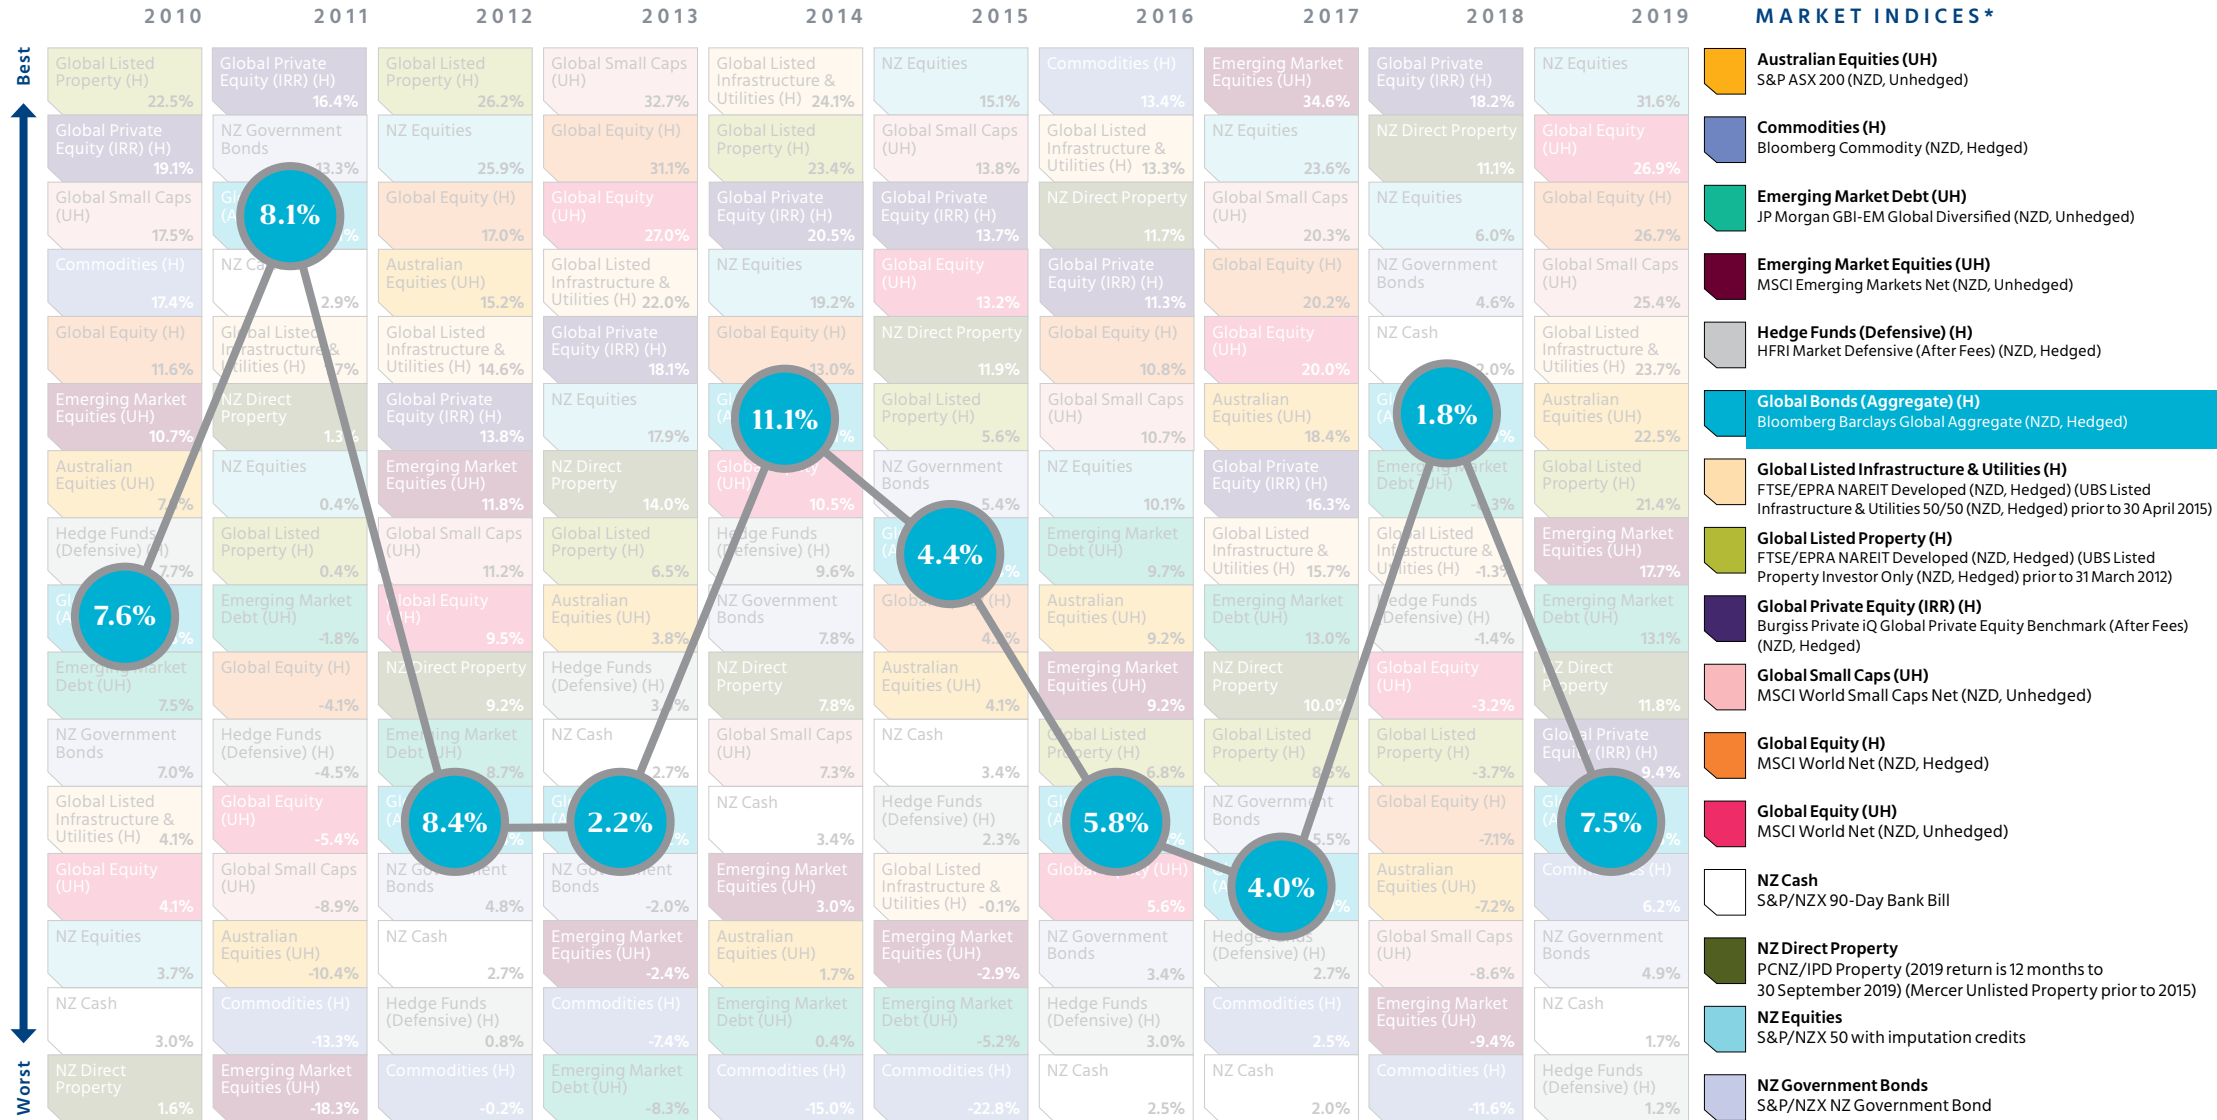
2010 2011 2012 2013 2014 2015 2016 2017 2018 2019

Best

Worst

| 2010 | 2011 | 2012 | 2013 | 2014 | 2015 | 2016 | 2017 | 2018 | 2019 |
|---|---|---|---|---|---|---|---|---|---|
| Global Listed Property (H) 22.5% | Global Private Equity (IRR) (H) 16.4% | Global Listed Property (H) 26.2% | Global Small Caps (UH) 32.7% | Global Listed Infrastructure & Utilities (H) 24.1% | NZ Equities 15.1% | Commodities (H) 13.4% | Emerging Market Equities (UH) 34.6% | Global Private Equity (IRR) (H) 18.2% | NZ Equities 31.6% |
| Global Private Equity (IRR) (H) 19.1% | NZ Government Bonds 13.3% | NZ Equities 25.9% | Global Equity (H) 31.1% | Global Listed Property (H) 23.4% | Global Small Caps (UH) 13.8% | Global Listed Infrastructure & Utilities (H) 13.3% | NZ Equities 23.6% | NZ Direct Property 11.1% | Global Equity (UH) 26.9% |
| Global Small Caps (UH) 17.5% | 8.1% | Global Equity (H) 17.0% | Global Equity (UH) 27.0% | Global Private Equity (IRR) (H) 20.5% | Global Private Equity (IRR) (H) 13.7% | NZ Direct Property 11.7% | Global Small Caps (UH) 20.3% | NZ Equities 6.0% | Global Equity (H) 26.7% |
| Commodities (H) 17.4% | NZ Ca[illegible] 2.9% | Australian Equities (UH) 15.2% | Global Listed Infrastructure & Utilities (H) 22.0% | NZ Equities 19.2% | Global Equity (UH) 13.2% | Global Private Equity (IRR) (H) 11.3% | Global Equity (H) 20.2% | NZ Government Bonds 4.6% | Global Small Caps (UH) 25.4% |
| Global Equity (H) 11.6% | Global Listed Infrastructure & Utilities (H) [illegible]7% | Global Listed Infrastructure & Utilities (H) 14.6% | Global Private Equity (IRR) (H) 18.1% | Global Equity (H) 13.0% | NZ Direct Property 11.9% | Global Equity (H) 10.8% | Global Equity (UH) 20.0% | NZ Cash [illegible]2.0% | Global Listed Infrastructure & Utilities (H) 23.7% |
| Emerging Market Equities (UH) 10.7% | NZ Direct Property 1.3% | Global Private Equity (IRR) (H) 13.8% | NZ Equities 17.9% | 11.1% | Global Listed Property (H) 5.6% | Global Small Caps (UH) 10.7% | Australian Equities (UH) 18.4% | 1.8% | Australian Equities (UH) 22.5% |
| Australian Equities (UH) 7.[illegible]% | NZ Equities 0.4% | Emerging Market Equities (UH) 11.8% | NZ Direct Property 14.0% | Globa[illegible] (UH) 10.5% | NZ Government Bonds 5.4% | NZ Equities 10.1% | Global Private Equity (IRR) (H) 16.3% | Emerg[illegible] Market Debt (UH) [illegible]3% | Global Listed Property (H) 21.4% |
| Hedge Funds (Defensive) (H) 7.7% | Global Listed Property (H) 0.4% | Global Small Caps (UH) 11.2% | Global Listed Property (H) 6.5% | Hedge Funds (Defensive) (H) 9.6% | 4.4% | Emerging Market Debt (UH) 9.7% | Global Listed Infrastructure & Utilities (H) 15.7% | Global Listed Infrastructure & Utilities (H) -1.3% | Emerging Market Equities (UH) 17.7% |
| 7.6% | Emerging Market Debt (UH) -1.8% | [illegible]bal Equity (UH) 9.5% | Australian Equities (UH) 3.8% | NZ Government Bonds 7.8% | Globa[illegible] (H) 4.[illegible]% | Australian Equities (UH) 9.2% | Emerging Market Debt (UH) 13.0% | Hedge Funds (Defensive) (H) -1.4% | Emerging Market Debt (UH) 13.1% |
| Emerging Market Debt (UH) 7.5% | Global Equity (H) -4.1% | NZ Direct Property 9.2% | Hedge Funds (Defensive) (H) 3.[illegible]% | NZ Direct Property 7.8% | Australian Equities (UH) 4.1% | Emerging Market Equities (UH) 9.2% | NZ Direct Property 10.0% | Global Equity (UH) -3.2% | NZ Direct Property 11.8% |
| NZ Government Bonds 7.0% | Hedge Funds (Defensive) (H) -4.5% | Emerging Market Debt (UH) 8.7% | NZ Cash 2.7% | Global Small Caps (UH) 7.3% | NZ Cash 3.4% | Global Listed Property (H) 6.8% | Global Listed Property (H) 8.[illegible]% | Global Listed Property (H) -3.7% | Global Private Equity (IRR) (H) 9.4% |
| Global Listed Infrastructure & Utilities (H) 4.1% | Global Equity (UH) -5.4% | 8.4% | 2.2% | NZ Cash 3.4% | Hedge Funds (Defensive) (H) 2.3% | 5.8% | NZ Government Bonds 5.5% | Global Equity (H) -7.1% | 7.5% |
| Global Equity (UH) 4.1% | Global Small Caps (UH) -8.9% | NZ Government Bonds 4.8% | NZ Government Bonds -2.0% | Emerging Market Equities (UH) 3.0% | Global Listed Infrastructure & Utilities (H) -0.1% | Global Equity (UH) 5.6% | 4.0% | Australian Equities (UH) -7.2% | Commodities (H) 6.2% |
| NZ Equities 3.7% | Australian Equities (UH) -10.4% | NZ Cash 2.7% | Emerging Market Equities (UH) -2.4% | Australian Equities (UH) 1.7% | Emerging Market Equities (UH) -2.9% | NZ Government Bonds 3.4% | Hedge Funds (Defensive) (H) 2.7% | Global Small Caps (UH) -8.6% | NZ Government Bonds 4.9% |
| NZ Cash 3.0% | Commodities (H) -13.3% | Hedge Funds (Defensive) (H) 0.8% | Commodities (H) -7.4% | Emerging Market Debt (UH) 0.4% | Emerging Market Debt (UH) -5.2% | Hedge Funds (Defensive) (H) 3.0% | Commodities (H) 2.5% | Emerging Market Equities (UH) -9.4% | NZ Cash 1.7% |
| NZ Direct Property 1.6% | Emerging Market Equities (UH) -18.3% | Commodities (H) -0.2% | Emerging Market Debt (UH) -8.3% | Commodities (H) -15.0% | Commodities (H) -22.8% | NZ Cash 2.5% | NZ Cash 2.0% | Commodities (H) -11.6% | Hedge Funds (Defensive) (H) 1.2% |

MARKET INDICES*

Australian Equities (UH)
S&P ASX 200 (NZD, Unhedged)

Commodities (H)
Bloomberg Commodity (NZD, Hedged)

Emerging Market Debt (UH)
JP Morgan GBI-EM Global Diversified (NZD, Unhedged)

Emerging Market Equities (UH)
MSCI Emerging Markets Net (NZD, Unhedged)

Hedge Funds (Defensive) (H)
HFRI Market Defensive (After Fees) (NZD, Hedged)

Global Bonds (Aggregate) (H)
Bloomberg Barclays Global Aggregate (NZD, Hedged)

Global Listed Infrastructure & Utilities (H)
FTSE/EPRA NAREIT Developed (NZD, Hedged) (UBS Listed Infrastructure & Utilities 50/50 (NZD, Hedged) prior to 30 April 2015)

Global Listed Property (H)
FTSE/EPRA NAREIT Developed (NZD, Hedged) (UBS Listed Property Investor Only (NZD, Hedged) prior to 31 March 2012)

Global Private Equity (IRR) (H)
Burgiss Private iQ Global Private Equity Benchmark (After Fees) (NZD, Hedged)

Global Small Caps (UH)
MSCI World Small Caps Net (NZD, Unhedged)

Global Equity (H)
MSCI World Net (NZD, Hedged)

Global Equity (UH)
MSCI World Net (NZD, Unhedged)

NZ Cash
S&P/NZX 90-Day Bank Bill

NZ Direct Property
PCNZ/IPD Property (2019 return is 12 months to 30 September 2019) (Mercer Unlisted Property prior to 2015)

NZ Equities
S&P/NZX 50 with imputation credits

NZ Government Bonds
S&P/NZX NZ Government Bond